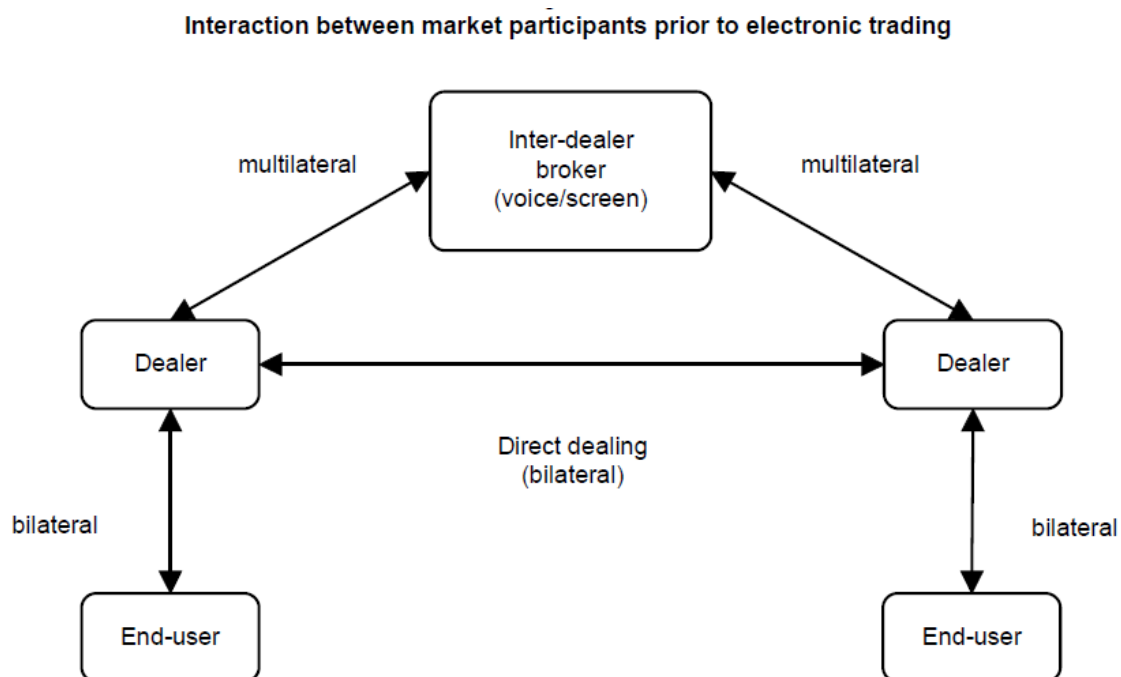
Interaction between market participants prior to electronic trading

multilateral

Inter-dealer broker (voice/screen)

multilateral

Dealer

Dealer

Direct dealing (bilateral)

bilateral

bilateral

End-user

End-user